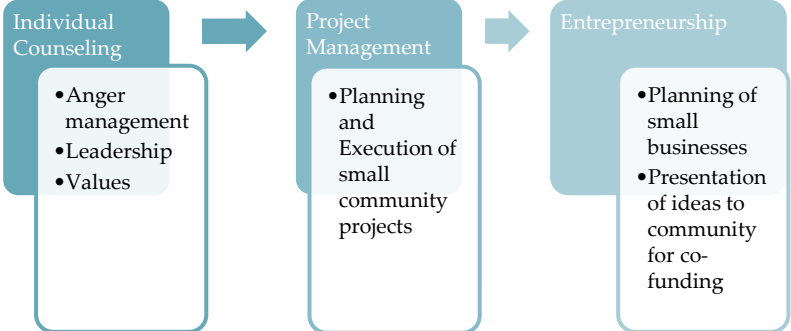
Individual Counseling

•Anger management
•Leadership
•Values

Project Management

•Planning and Execution of small community projects

Entrepreneurship

•Planning of small businesses
•Presentation of ideas to community for co-funding